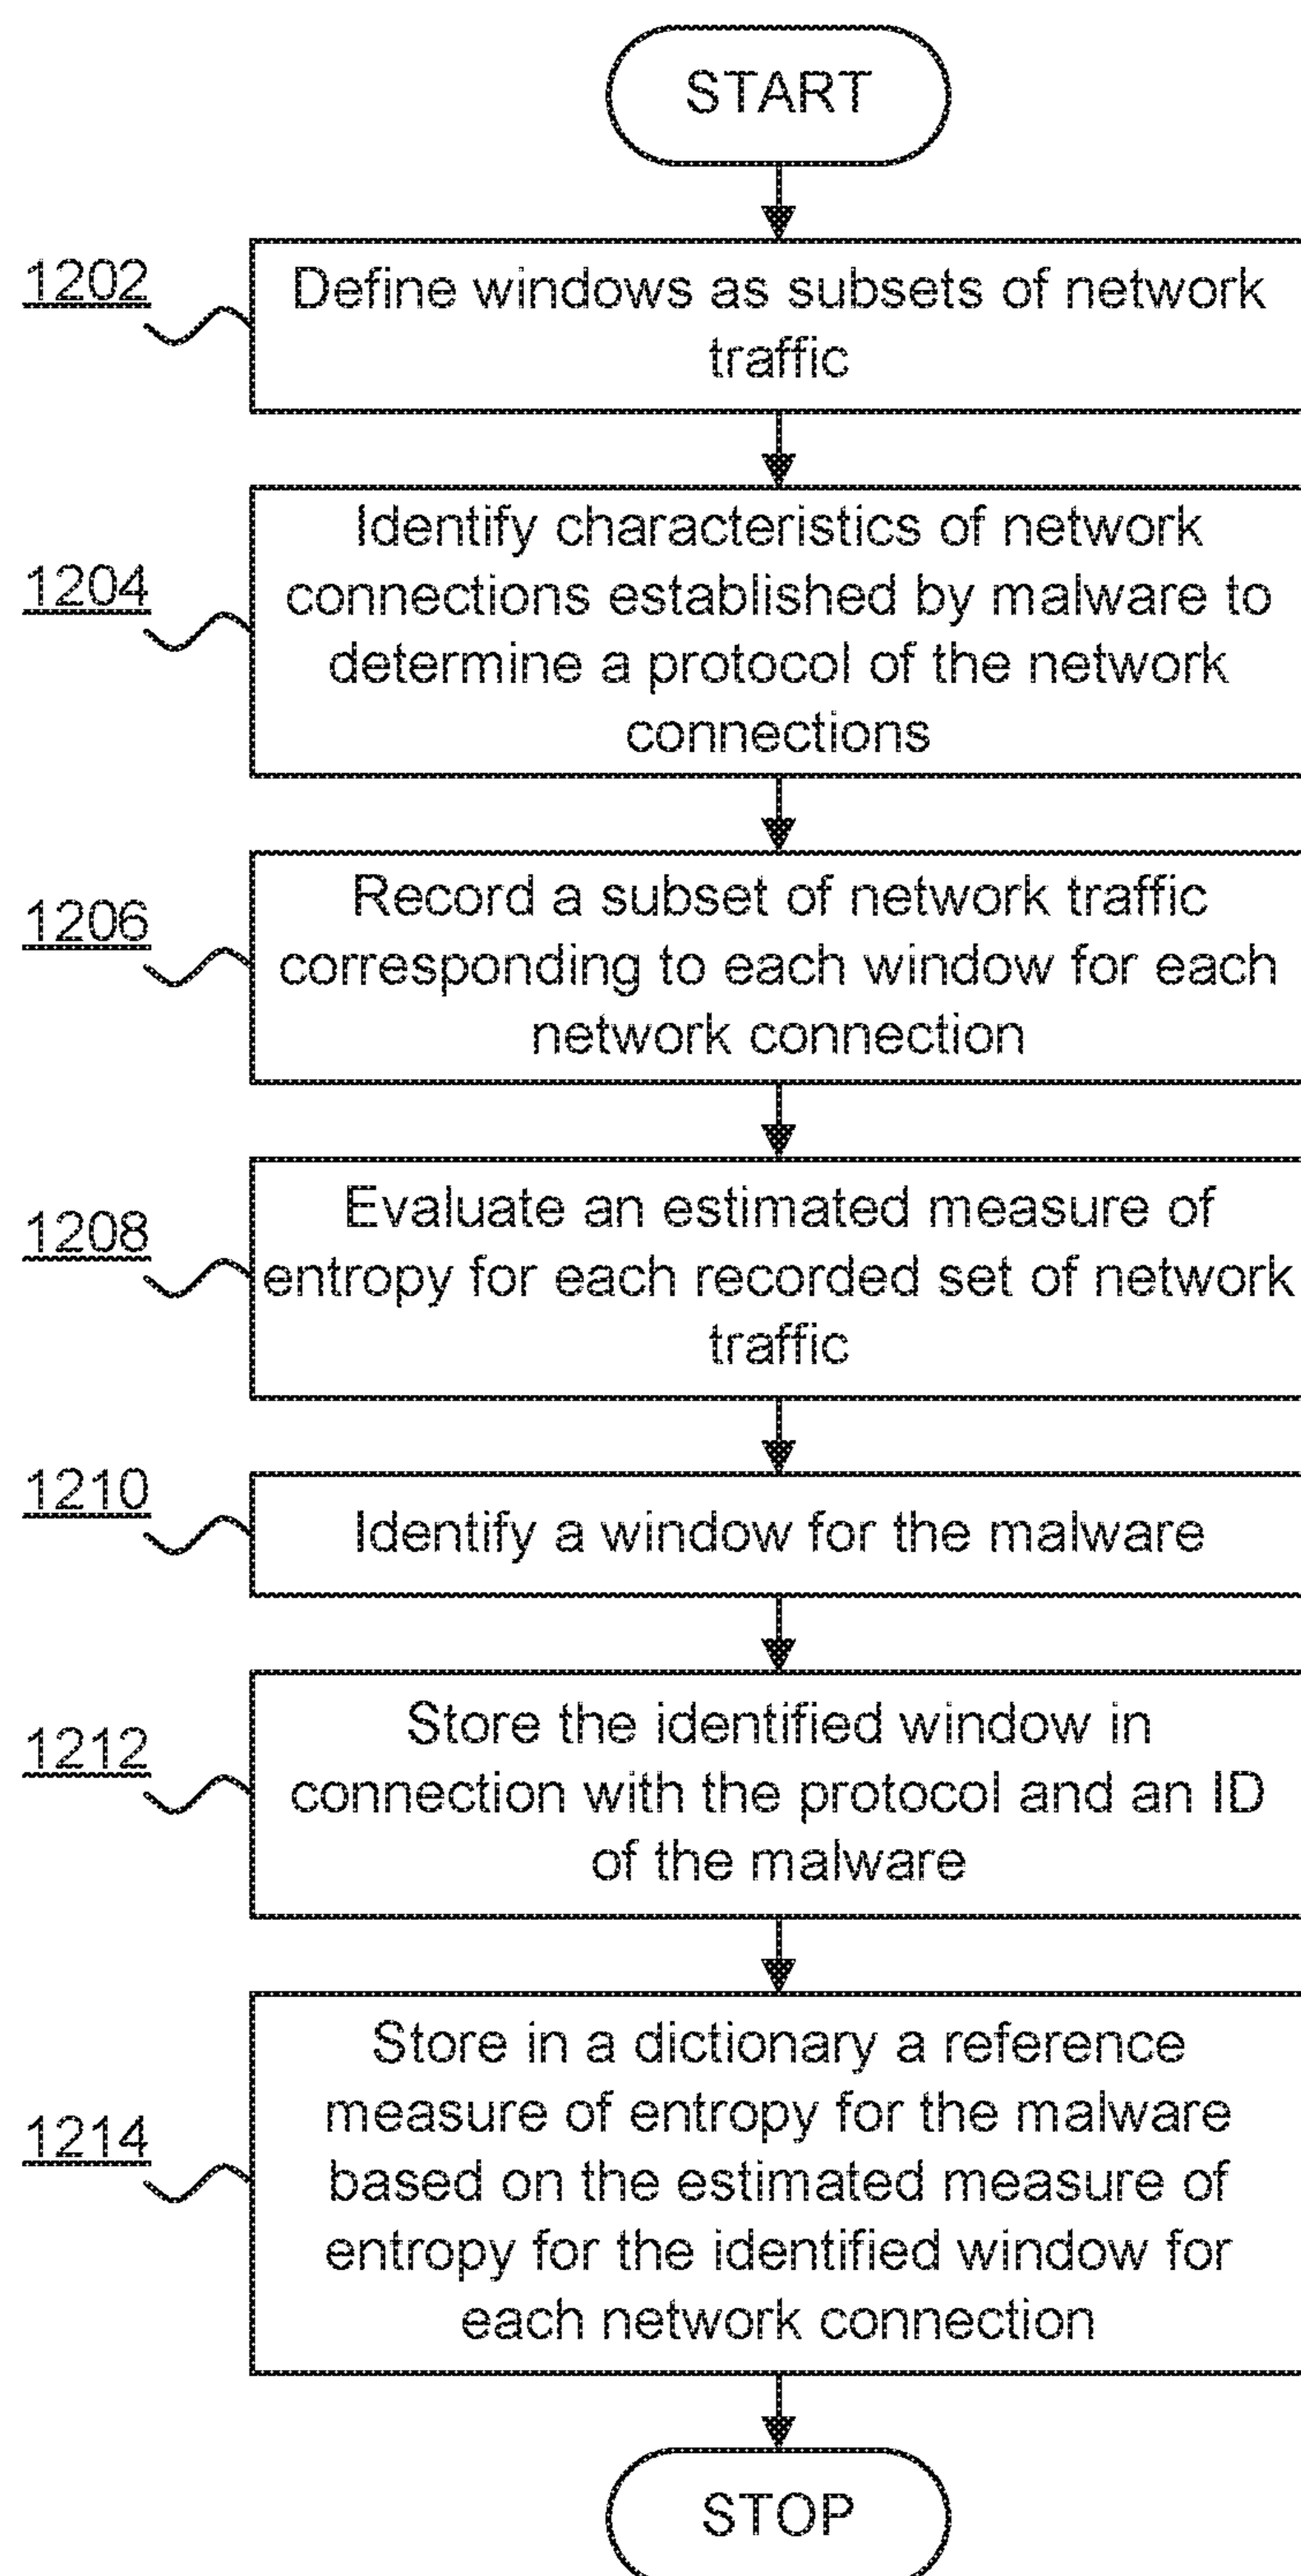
START

1202
Define windows as subsets of network traffic

1204
Identify characteristics of network connections established by malware to determine a protocol of the network connections

1206
Record a subset of network traffic corresponding to each window for each network connection

1208
Evaluate an estimated measure of entropy for each recorded set of network traffic

1210
Identify a window for the malware

1212
Store the identified window in connection with the protocol and an ID of the malware

1214
Store in a dictionary a reference measure of entropy for the malware based on the estimated measure of entropy for the identified window for each network connection

STOP